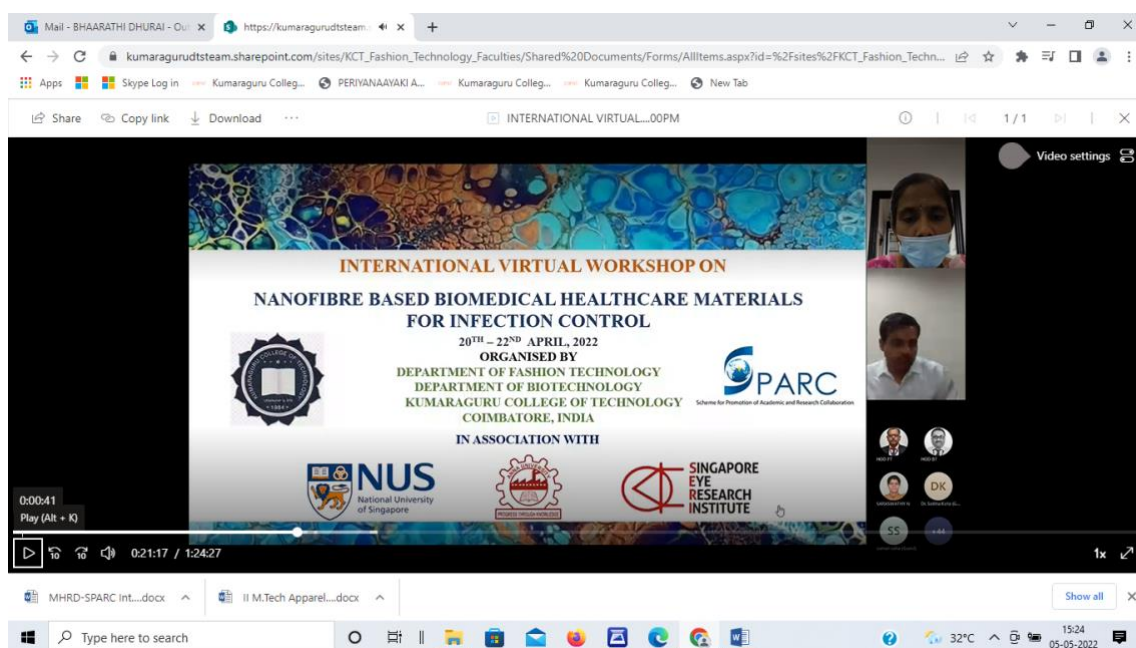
Mail - BHAARATHI DHURAI - Ou ×
https://kumaragurudtsteam ×
+

kumaragurudtsteam.sharepoint.com/sites/KCT_Fashion_Technology_Faculties/Shared%20Documents/Forms/AllItems.aspx?id=%2Fsites%2FKCT_Fashion_Techn...

Apps
Skype Log in
Kumaraguru Colleg...
PERIYANAAYAKI A...
Kumaraguru Colleg...
Kumaraguru Colleg...
New Tab

Share
Copy link
Download
···
INTERNATIONAL VIRTUAL....00PM
1 / 1

Video settings

INTERNATIONAL VIRTUAL WORKSHOP ON

NANOFIBRE BASED BIOMEDICAL HEALTHCARE MATERIALS FOR INFECTION CONTROL

$20^{TH} – 22^{ND}$ APRIL, 2022

ORGANISED BY

DEPARTMENT OF FASHION TECHNOLOGY
DEPARTMENT OF BIOTECHNOLOGY
KUMARAGURU COLLEGE OF TECHNOLOGY
COIMBATORE, INDIA

SPARC
Scheme for Promotion of Academic and Research Collaboration

IN ASSOCIATION WITH

NUS
National University of Singapore

SINGAPORE
EYE
RESEARCH
INSTITUTE

DK
SS

0:00:41
Play (Alt + K)

0:21:17 / 1:24:27

1x

MHRD-SPARC Int....docx
II M.Tech Apparel....docx
Show all

Type here to search

32°C
15:24
05-05-2022